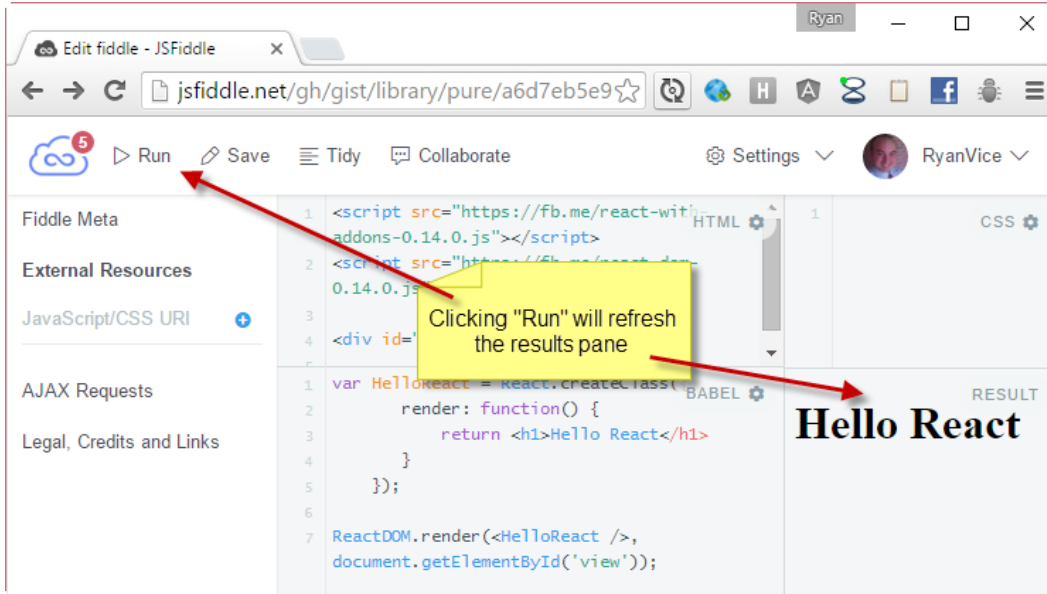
Ryan

Edit fiddle - JSFiddle

jsfiddle.net/gh/gist/library/pure/a6d7eb5e9

5 Run Save Tidy Collaborate Settings RyanVice

Fiddle Meta

External Resources

JavaScript/CSS URI

AJAX Requests

Legal, Credits and Links

1 <script src="https://fb.me/react-with-addons-0.14.0.js"></script>
2 <script src="https://fb.me/react-dom-0.14.0.js
3
4 <div id="

HTML

1

CSS

Clicking "Run" will refresh the results pane

1 var HelloReact = React.createClass(
2 render: function() {
3 return <h1>Hello React</h1>
4 }
5 });
6
7 ReactDOM.render(<HelloReact />, document.getElementById('view'));

BABEL

RESULT

Hello React